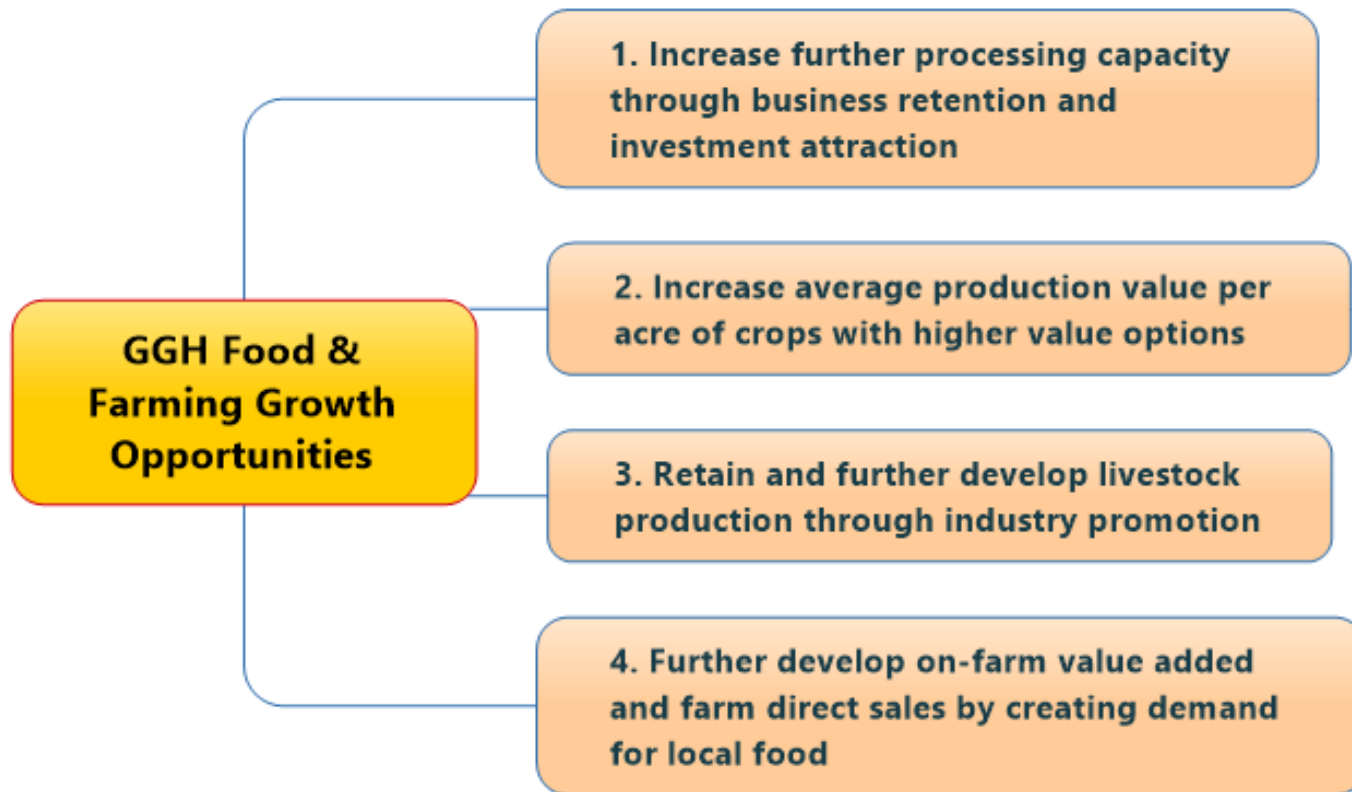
GGH Food & Farming Growth Opportunities

1. Increase further processing capacity through business retention and investment attraction

2. Increase average production value per acre of crops with higher value options

3. Retain and further develop livestock production through industry promotion

4. Further develop on-farm value added and farm direct sales by creating demand for local food